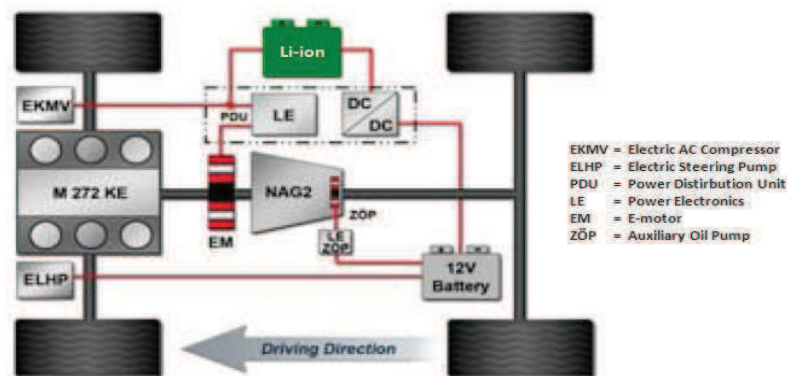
Li-ion

EKMV

PDU

LE

DC

DC

M 272 KE

NAG2

ZÖP

EM

LE ZÖP

ELHP

12V Battery

Driving Direction

EKMV = Electric AC Compressor
ELHP = Electric Steering Pump
PDU = Power Distirbution Unit
LE = Power Electronics
EM = E-motor
ZÖP = Auxiliary Oil Pump